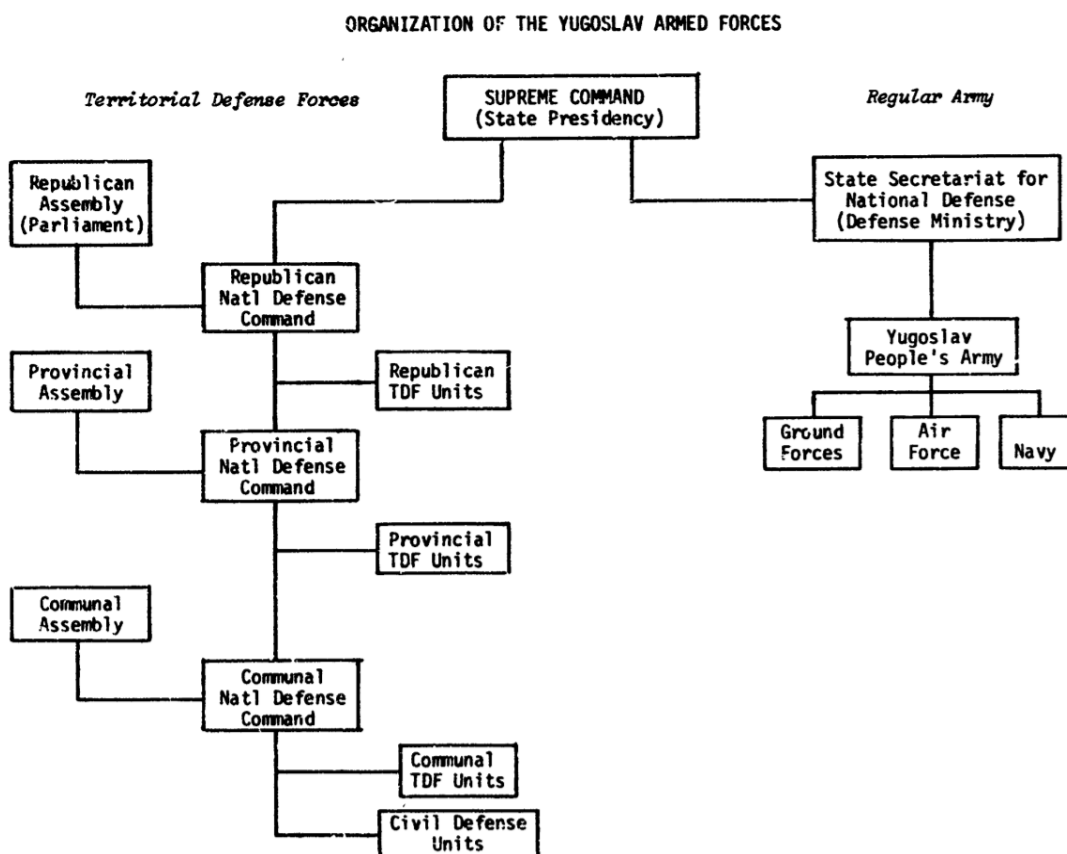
ORGANIZATION OF THE YUGOSLAV ARMED FORCES

Territorial Defense Forces

SUPREME COMMAND (State Presidency)

Regular Army

Republican Assembly (Parliament)

Republican Natl Defense Command

Republican TDF Units

Provincial Assembly

Provincial Natl Defense Command

Provincial TDF Units

Communal Assembly

Communal Natl Defense Command

Communal TDF Units

Civil Defense Units

State Secretariat for National Defense (Defense Ministry)

Yugoslav People's Army

Ground Forces

Air Force

Navy